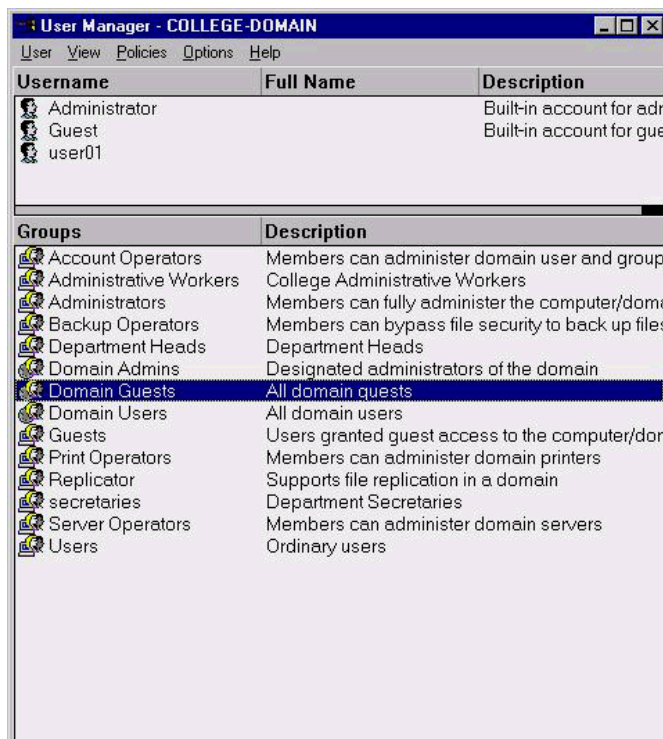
User Manager - COLLEGE-DOMAIN

User View Policies Options Help

| Username | Full Name | Description |
|---|---|---|
| Administrator | | Built-in account for adr |
| Guest | | Built-in account for gue |
| user01 | | |

| Groups | Description |
|---|---|
| Account Operators | Members can administer domain user and group |
| Administrative Workers | College Administrative Workers |
| Administrators | Members can fully administer the computer/doma |
| Backup Operators | Members can bypass file security to back up files |
| Department Heads | Department Heads |
| Domain Admins | Designated administrators of the domain |
| Domain Guests | All domain guests |
| Domain Users | All domain users |
| Guests | Users granted guest access to the computer/dor |
| Print Operators | Members can administer domain printers |
| Replicator | Supports file replication in a domain |
| secretaries | Department Secretaries |
| Server Operators | Members can administer domain servers |
| Users | Ordinary users |